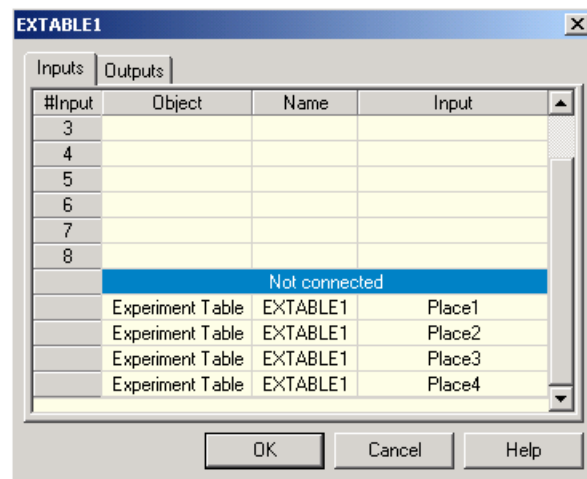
EXTABLE1

Inputs | Outputs

| #Input | Object | Name | Input |
|---|---|---|---|
| 3 | | | |
| 4 | | | |
| 5 | | | |
| 6 | | | |
| 7 | | | |
| 8 | | | |
| | Not connected | | |
| | Experiment Table | EXTABLE1 | Place1 |
| | Experiment Table | EXTABLE1 | Place2 |
| | Experiment Table | EXTABLE1 | Place3 |
| | Experiment Table | EXTABLE1 | Place4 |

OK Cancel Help